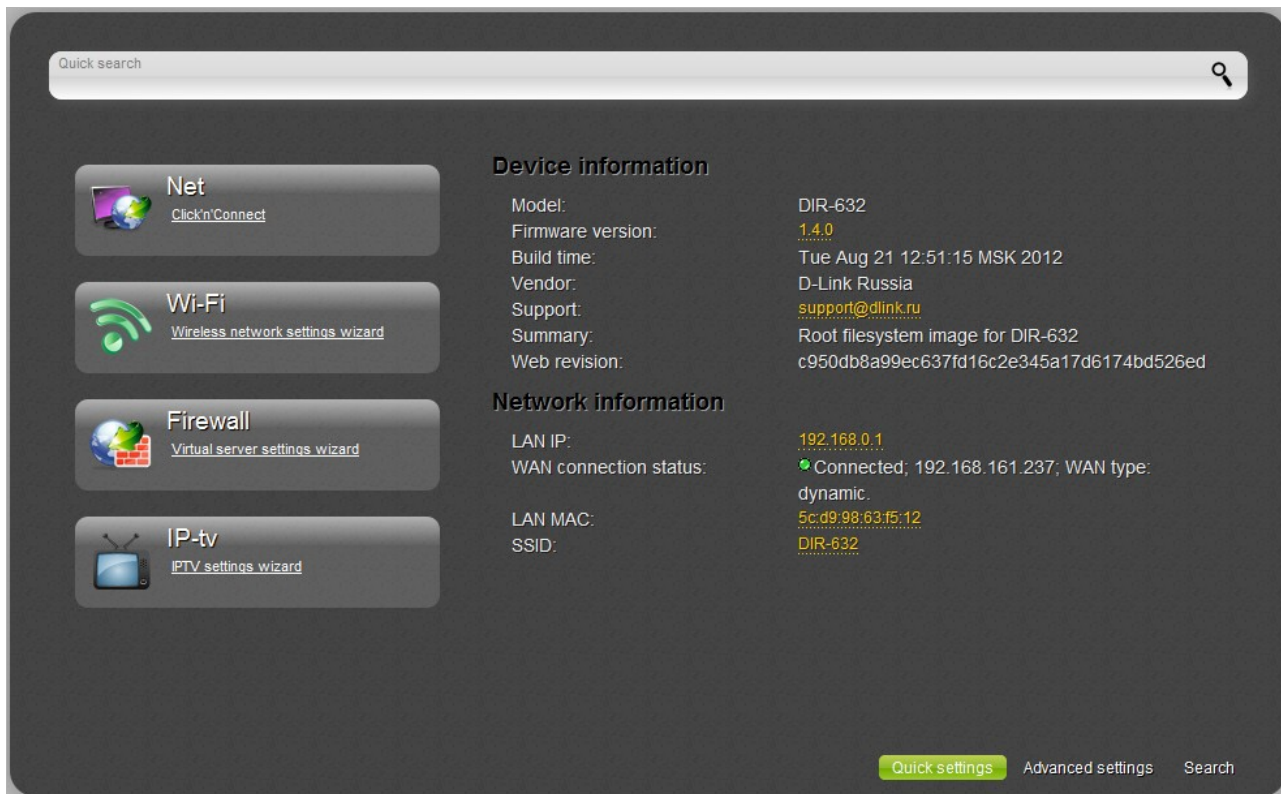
Quick search

Net
Click'n'Connect

Wi-Fi
Wireless network settings wizard

Firewall
Virtual server settings wizard

IP-tv
IPTV settings wizard

Device information

| | |
|---|---|
| Model: | DIR-632 |
| Firmware version: | 1.4.0 |
| Build time: | Tue Aug 21 12:51:15 MSK 2012 |
| Vendor: | D-Link Russia |
| Support: | support@dlink.ru |
| Summary: | Root filesystem image for DIR-632 |
| Web revision: | c950db8a99ec637fd16c2e345a17d6174bd526ed |

Network information

| | |
|---|---|
| LAN IP: | 192.168.0.1 |
| WAN connection status: | Connected; 192.168.161.237; WAN type: dynamic. |
| LAN MAC: | 5c:d9:98:63:f5:12 |
| SSID: | DIR-632 |

Quick settings Advanced settings Search